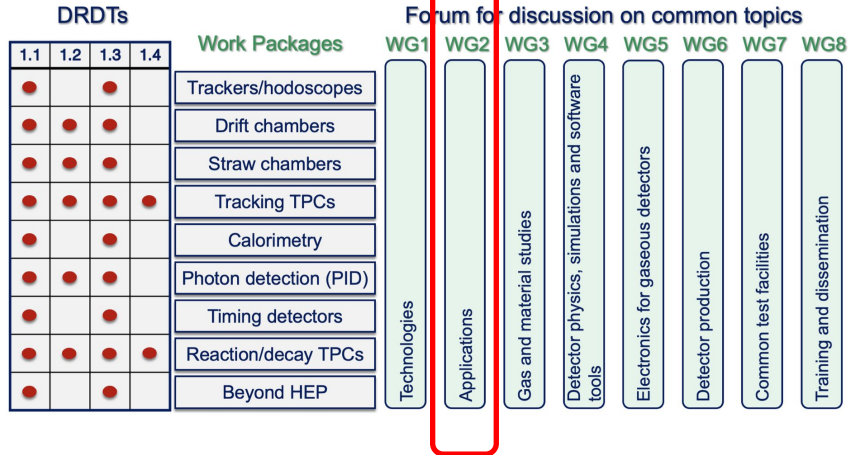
DRDTs

| 1.1 | 1.2 | 1.3 | 1.4 |
|---|---|---|---|
| ● | | ● | |
| ● | ● | ● | |
| ● | ● | ● | |
| ● | ● | ● | ● |
| ● | | ● | |
| ● | ● | ● | |
| ● | | ● | |
| ● | ● | ● | ● |
| ● | | ● | |

Work Packages

Trackers/hodoscopes
Drift chambers
Straw chambers
Tracking TPCs
Calorimetry
Photon detection (PID)
Timing detectors
Reaction/decay TPCs
Beyond HEP

Forum for discussion on common topics

WG1 Technologies
WG2 Applications
WG3 Gas and material studies
WG4 Detector physics, simulations and software tools
WG5 Electronics for gaseous detectors
WG6 Detector production
WG7 Common test facilities
WG8 Training and dissemination